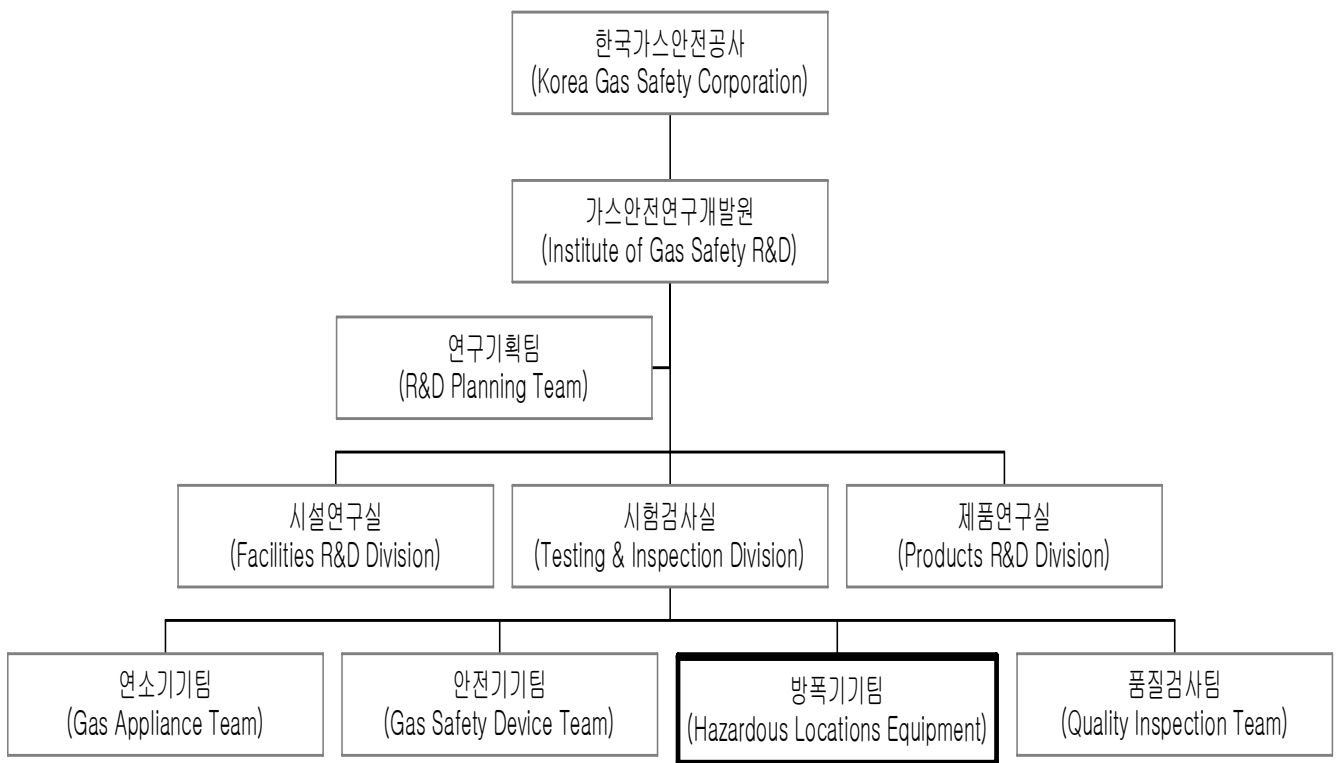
한국가스안전공사
(Korea Gas Safety Corporation)

가스안전연구개발원
(Institute of Gas Safety R&D)

연구기획팀
(R&D Planning Team)

시설연구실
(Facilities R&D Division)

시험검사실
(Testing & Inspection Division)

제품연구실
(Products R&D Division)

연소기기팀
(Gas Appliance Team)

안전기기팀
(Gas Safety Device Team)

방폭기기팀
(Hazardous Locations Equipment)

품질검사팀
(Quality Inspection Team)